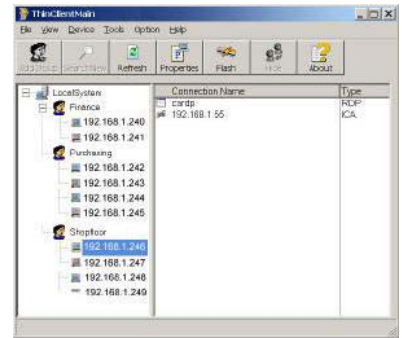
ThinClientMain

File View Device Tools Option Help

Add Group Search New Refresh Properties Flash Hide About

LocalSystem
Finance
192.168.1.240
192.168.1.241
Purchasing
192.168.1.242
192.168.1.243
192.168.1.244
192.168.1.245
Shopfloor
192.168.1.246
192.168.1.247
192.168.1.248
192.168.1.249

| Connection Name | Type |
|---|---|
| cardp | RDP |
| 192.168.1.55 | ICA |